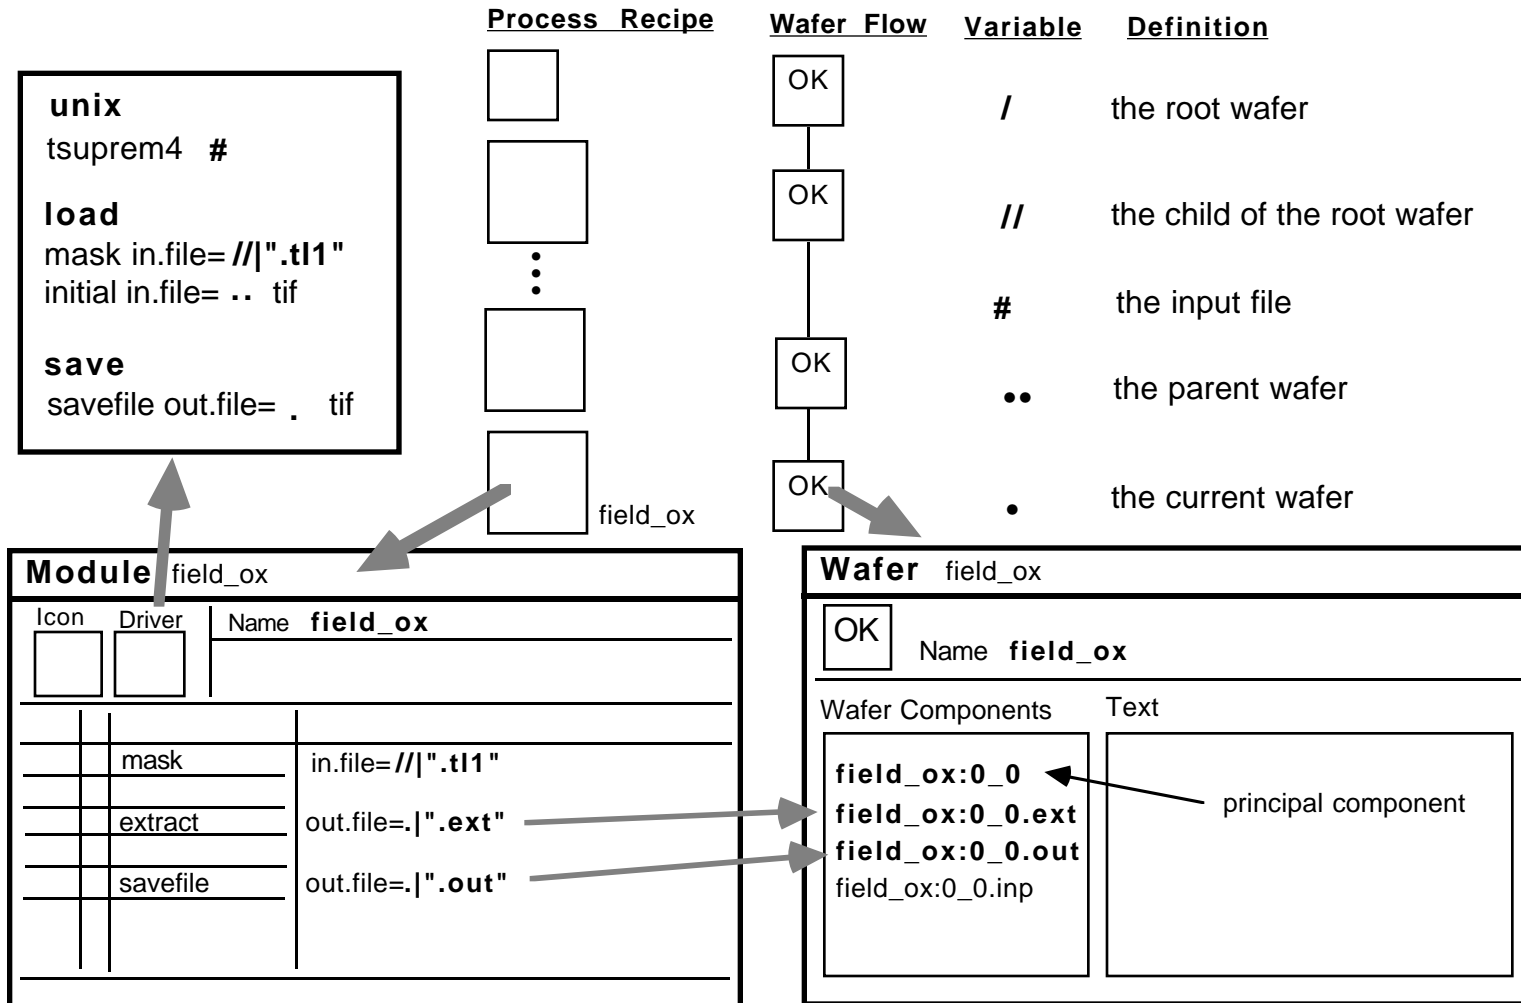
Process Recipe

Wafer Flow

OK
OK
OK
OK

Variable Definition

| Variable | Definition |
|---|---|
| / | the root wafer |
| // | the child of the root wafer |
| # | the input file |
| •• | the parent wafer |
| • | the current wafer |

unix
tsuprem4 #

load
mask in.file= //|".tl1"
initial in.file= .. tif

save
savefile out.file= . tif

field_ox

Module field_ox

Icon Driver Name field_ox

mask in.file=//|".tl1"
extract out.file=.|".ext"
savefile out.file=.|".out"

Wafer field_ox

OK Name field_ox

Wafer Components

field_ox:0_0
field_ox:0_0.ext
field_ox:0_0.out
field_ox:0_0.inp

Text

principal component